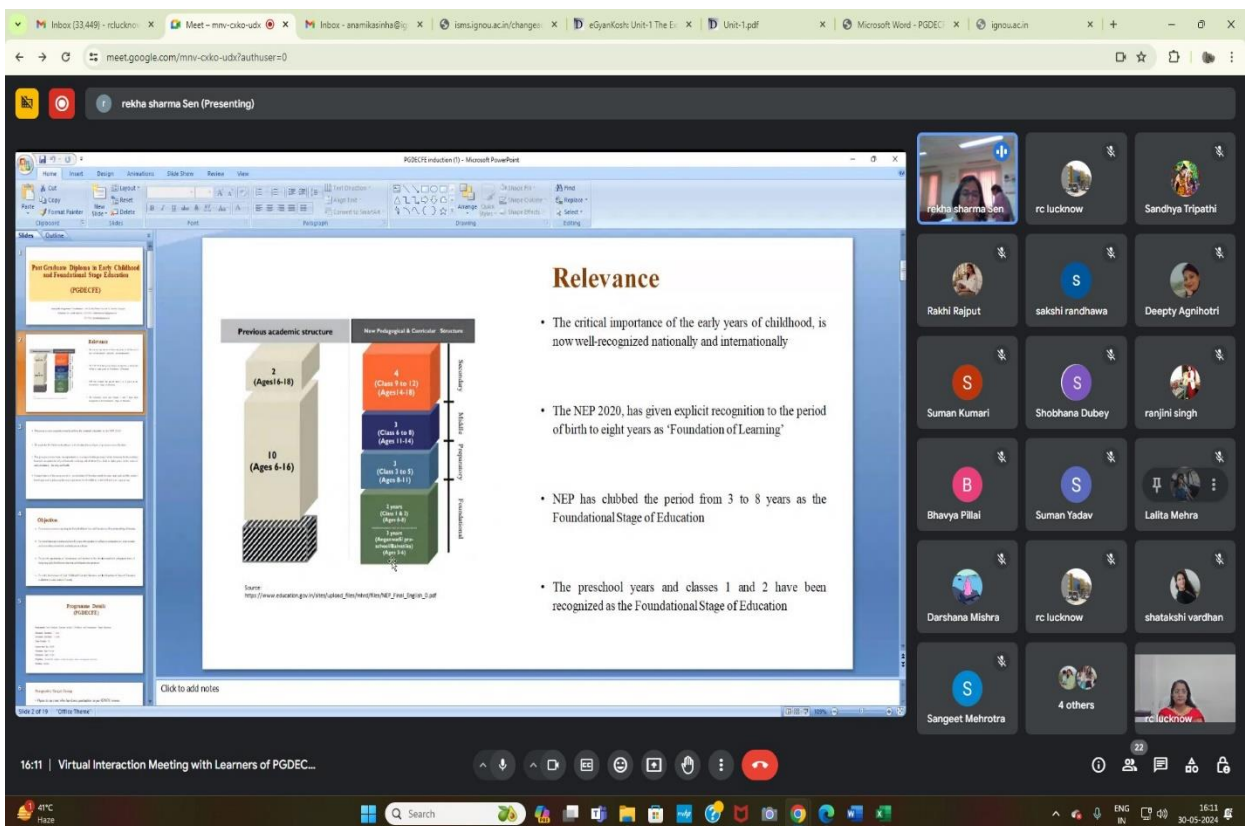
M Inbox (33,449) - rclucknow × Meet – mnv-cxko-udx × M Inbox - anamikasinha@ig × isms.ignou.ac.in/changes × eGyanKosh: Unit-1 The E × Unit-1.pdf × Microsoft Word - PGDEC × ignou.ac.in ×

meet.google.com/mnv-cxko-udx?authuser=0

rekha sharma Sen (Presenting)

PGDECFE induction (1) - Microsoft PowerPoint

Home Insert Design Animations Slide Show Review View

Slides Outline

Post Graduate Diploma in Early Childhood and Foundational Stage Education (PGDECFE)

Relevance

Objectives

Programme Details (PGDECFE)

Relevance

Previous academic structure

New Pedagogical & Curricular Structure

2 (Ages16-18)

10 (Ages 6-16)

4 (Class 9 to 12) (Ages 14-18)

Secondary

3 (Class 6 to 8) (Ages 11-14)

Middle

3 (Class 3 to 5) (Ages 8-11)

Preparatory

2 years (Class 1 & 2) (Ages 6-8)
3 years (Anganwadi/ pre-school/Balvatika) (Ages 3-6)

Foundational

Source: https://www.education.gov.in/sites/upload_files/mhrd/files/NEP_Final_English_0.pdf

• The critical importance of the early years of childhood, is now well-recognized nationally and internationally

• The NEP 2020, has given explicit recognition to the period of birth to eight years as 'Foundation of Learning'

• NEP has clubbed the period from 3 to 8 years as the Foundational Stage of Education

• The preschool years and classes 1 and 2 have been recognized as the Foundational Stage of Education

Click to add notes

Slide 2 of 19 "Office Theme"

rekha sharma Sen
rc lucknow
Sandhya Tripathi
Rakhi Rajput
sakshi randhawa
Deepty Agnihotri
Suman Kumari
Shobhana Dubey
ranjini singh
Bhavya Pillai
Suman Yadav
Lalita Mehra
Darshana Mishra
rc lucknow
shatakshi vardhan
Sangeet Mehrotra
4 others
rc lucknow

16:11 | Virtual Interaction Meeting with Learners of PGDEC...

22

41°C Haze

Search

ENG IN 16:11 30-05-2024